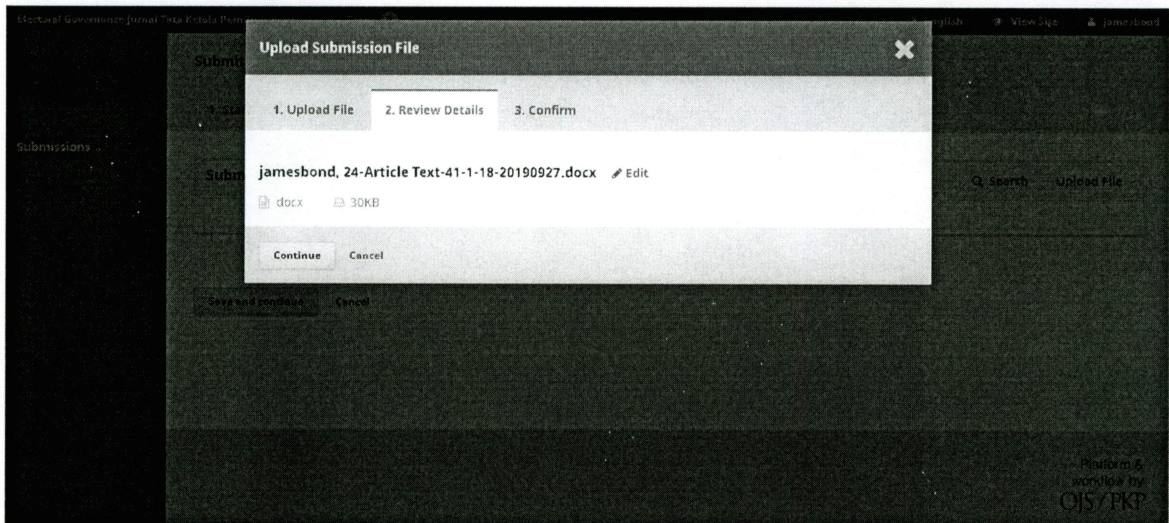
Electoral Governance Jurnal Tata Kelola Pemi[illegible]

English View Site jamesbond

Submissions

Submi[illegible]

1. Sta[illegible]

Subm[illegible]

Search Upload File

Save and continue Cancel

Upload Submission File

1. Upload File 2. Review Details 3. Confirm

jamesbond, 24-Article Text-41-1-18-20190927.docx Edit

docx 30KB

Continue Cancel

Platform & workflow by OJS / PKP